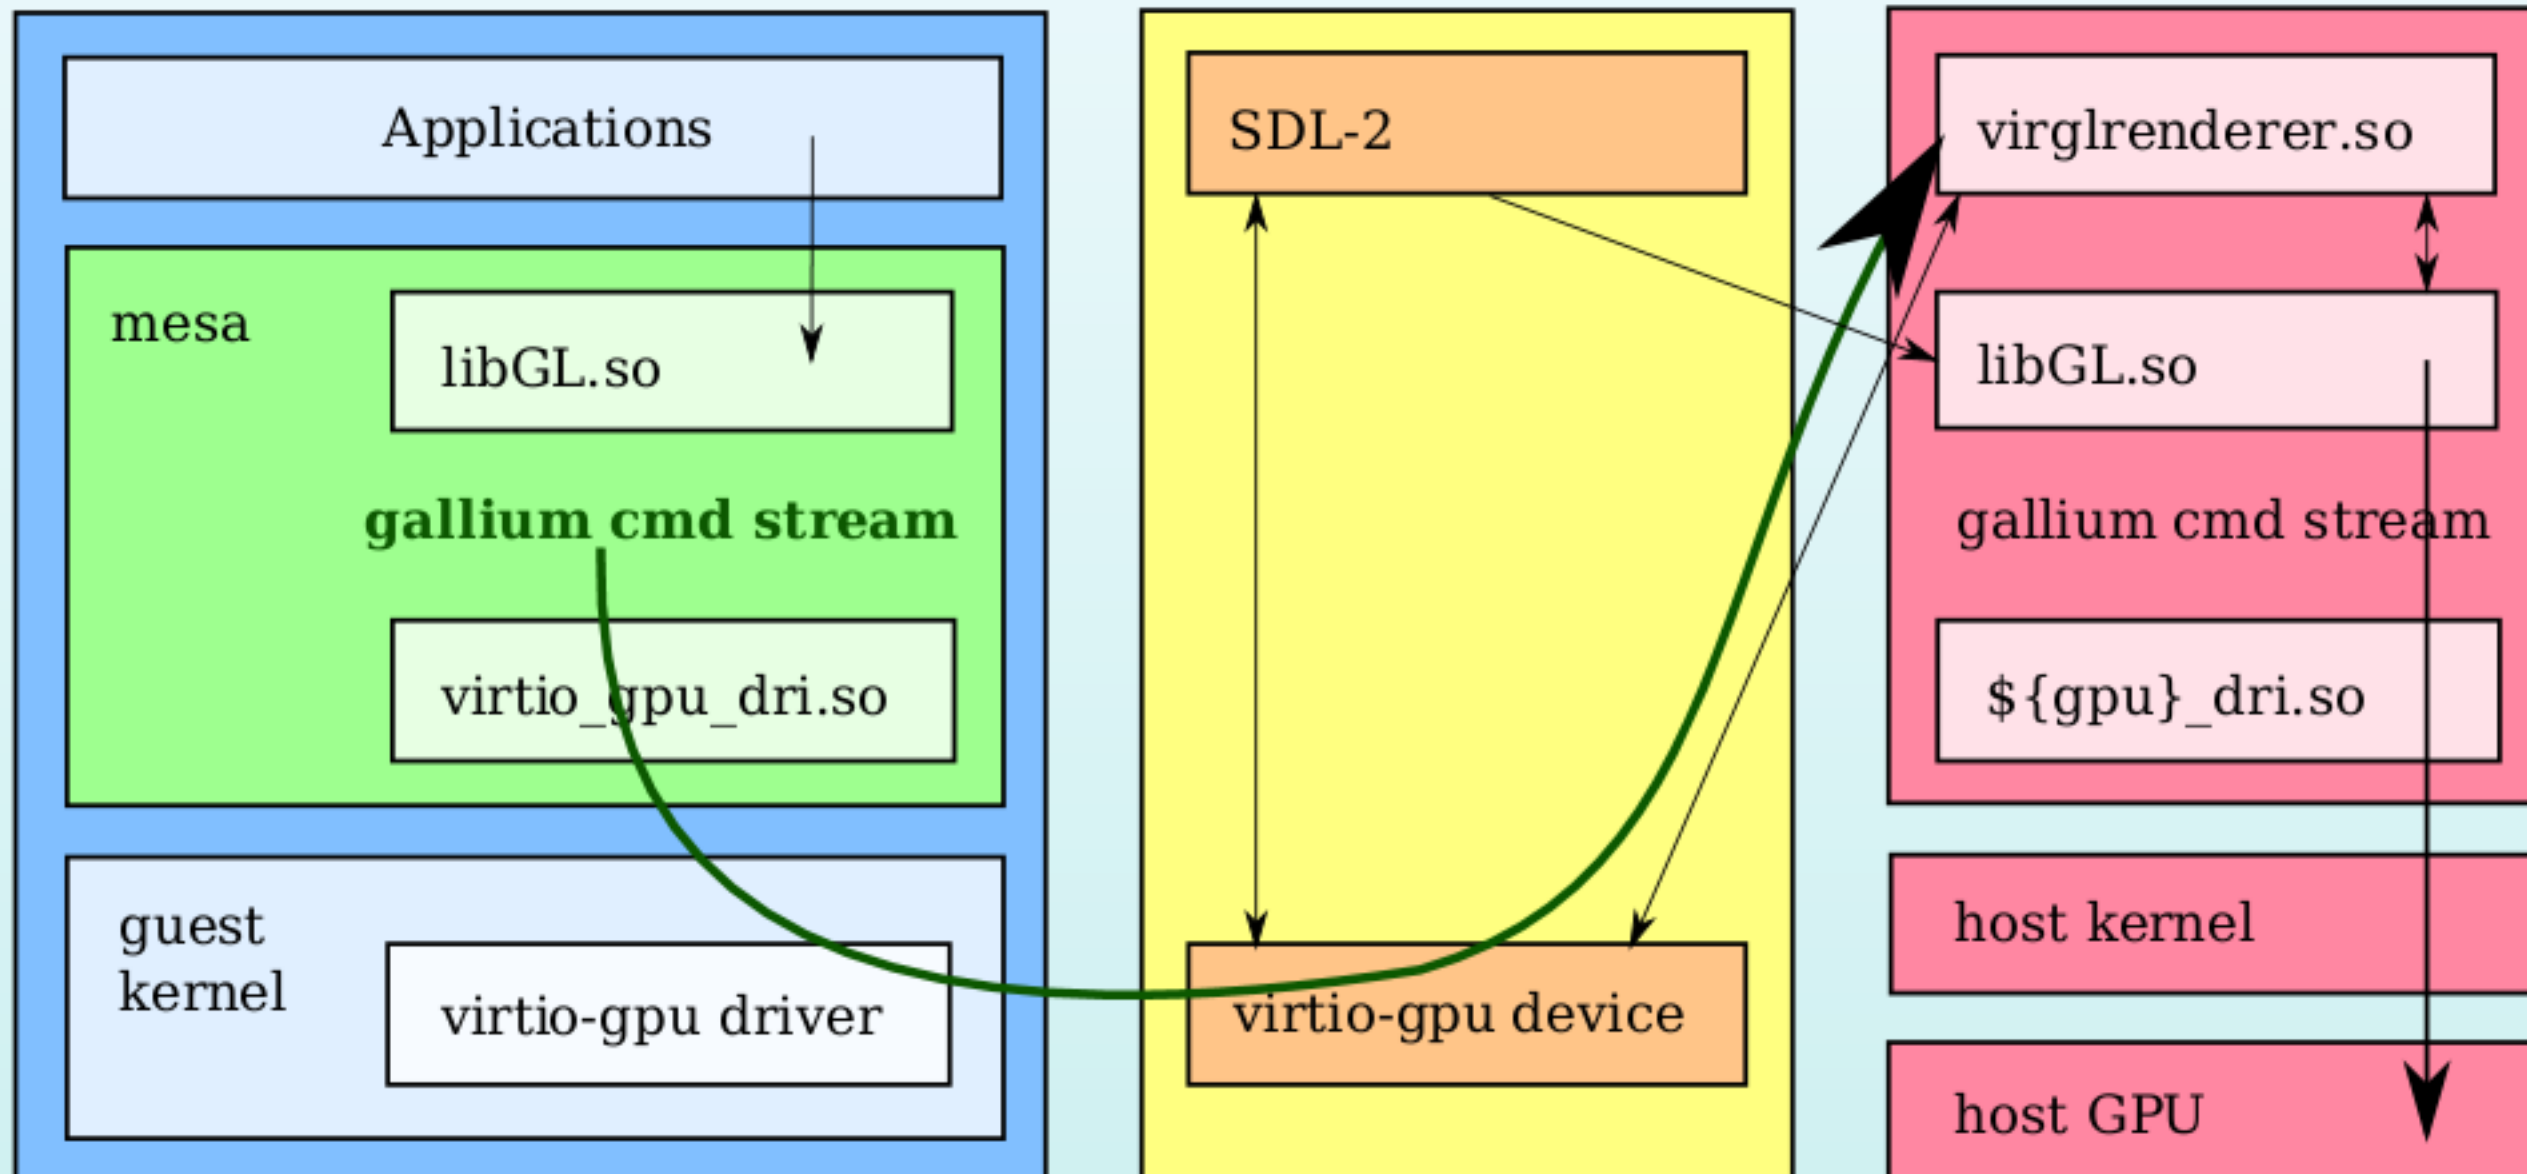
Applications

mesa

libGL.so

gallium cmd stream

virtio_gpu_dri.so

guest kernel

virtio-gpu driver

SDL-2

virtio-gpu device

virglrenderer.so

libGL.so

gallium cmd stream

${gpu}_dri.so

host kernel

host GPU